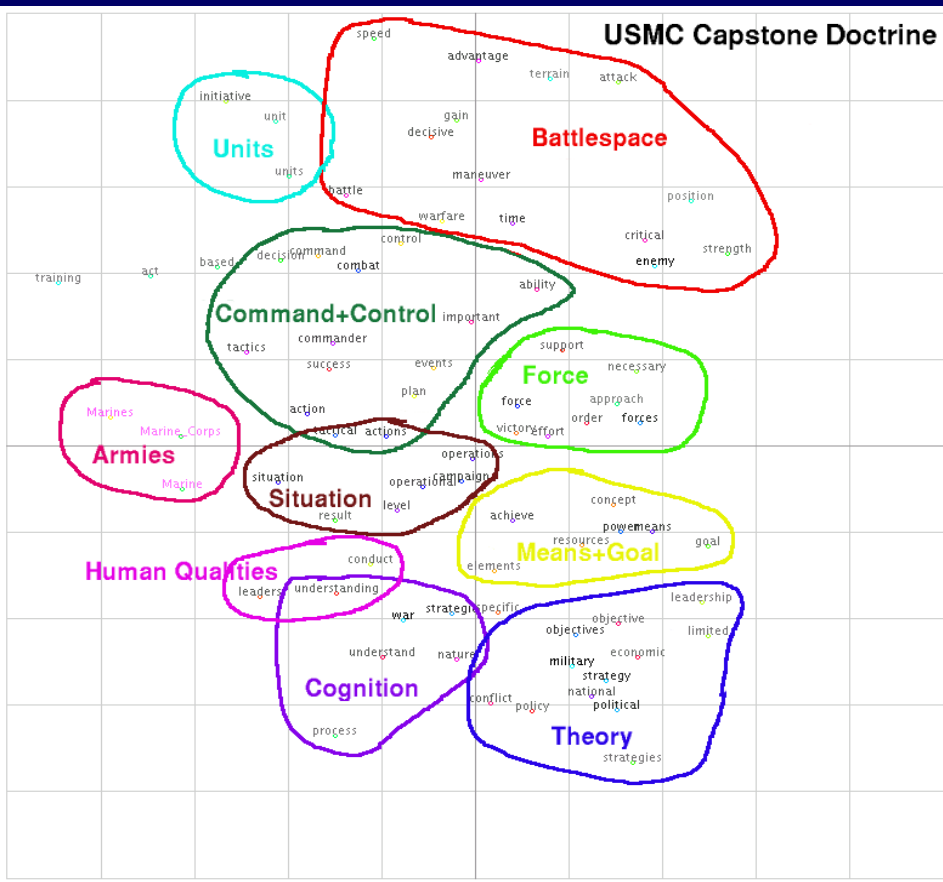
USMC Capstone Doctrine

speed
advantage
terrain
attack
initiative
unit
gain
decisive
Battlespace
Units
units
maneuver
battle
position
warfare
time
control
critical
strength
based
decision
command
combat
enemy
training
act
ability
Command+Control
important
commander
tactics
support
success
events
necessary
Force
plan
approach
force
Marines
action
order
forces
victory
effort
Marine Corps
tactical
actions
Armies
operations
situation
campaign
operational
Marine
Situation
concept
level
result
achieve
power
means
resources
goal
Means+Goal
conduct
elements
Human Qualities
leaders
understanding
leadership
war
strategic
specific
objective
limited
objectives
understand
nature
economic
Cognition
military
strategy
national
conflict
policy
political
process
Theory
strategies